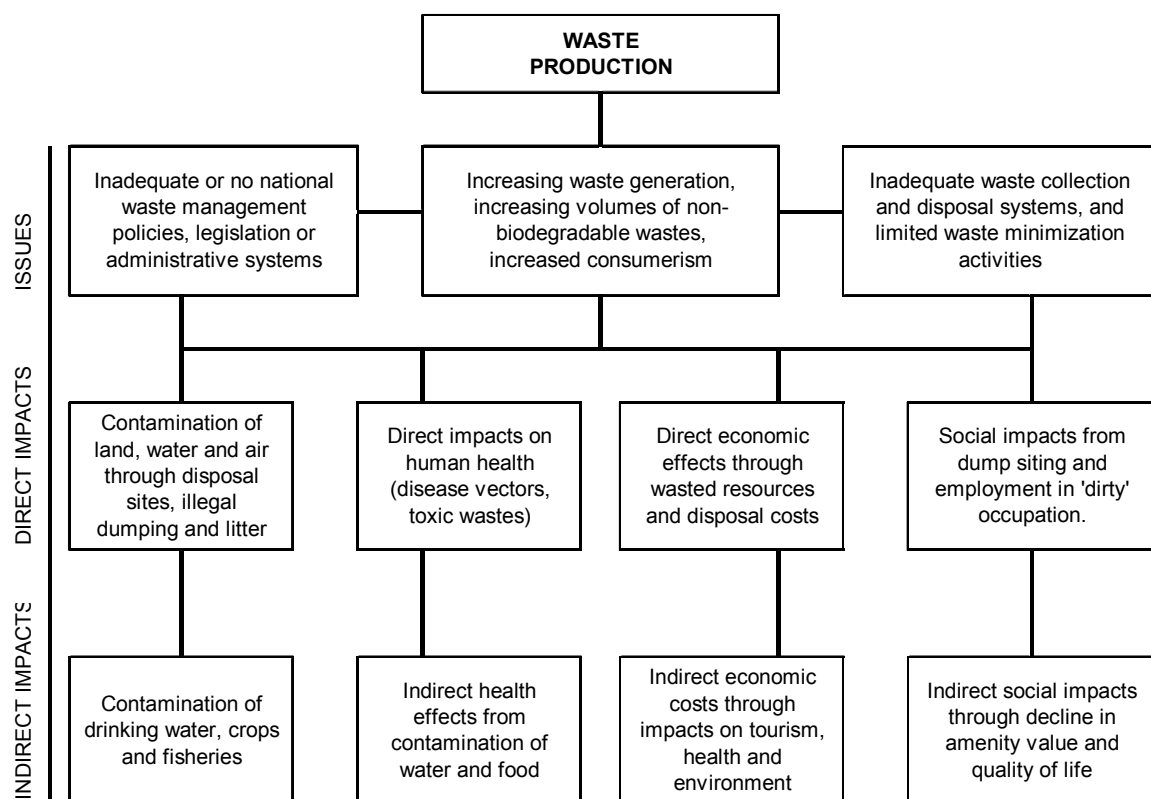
WASTE PRODUCTION

ISSUES

Inadequate or no national waste management policies, legislation or administrative systems

Increasing waste generation, increasing volumes of non-biodegradable wastes, increased consumerism

Inadequate waste collection and disposal systems, and limited waste minimization activities

DIRECT IMPACTS

Contamination of land, water and air through disposal sites, illegal dumping and litter

Direct impacts on human health (disease vectors, toxic wastes)

Direct economic effects through wasted resources and disposal costs

Social impacts from dump siting and employment in 'dirty' occupation.

INDIRECT IMPACTS

Contamination of drinking water, crops and fisheries

Indirect health effects from contamination of water and food

Indirect economic costs through impacts on tourism, health and environment

Indirect social impacts through decline in amenity value and quality of life